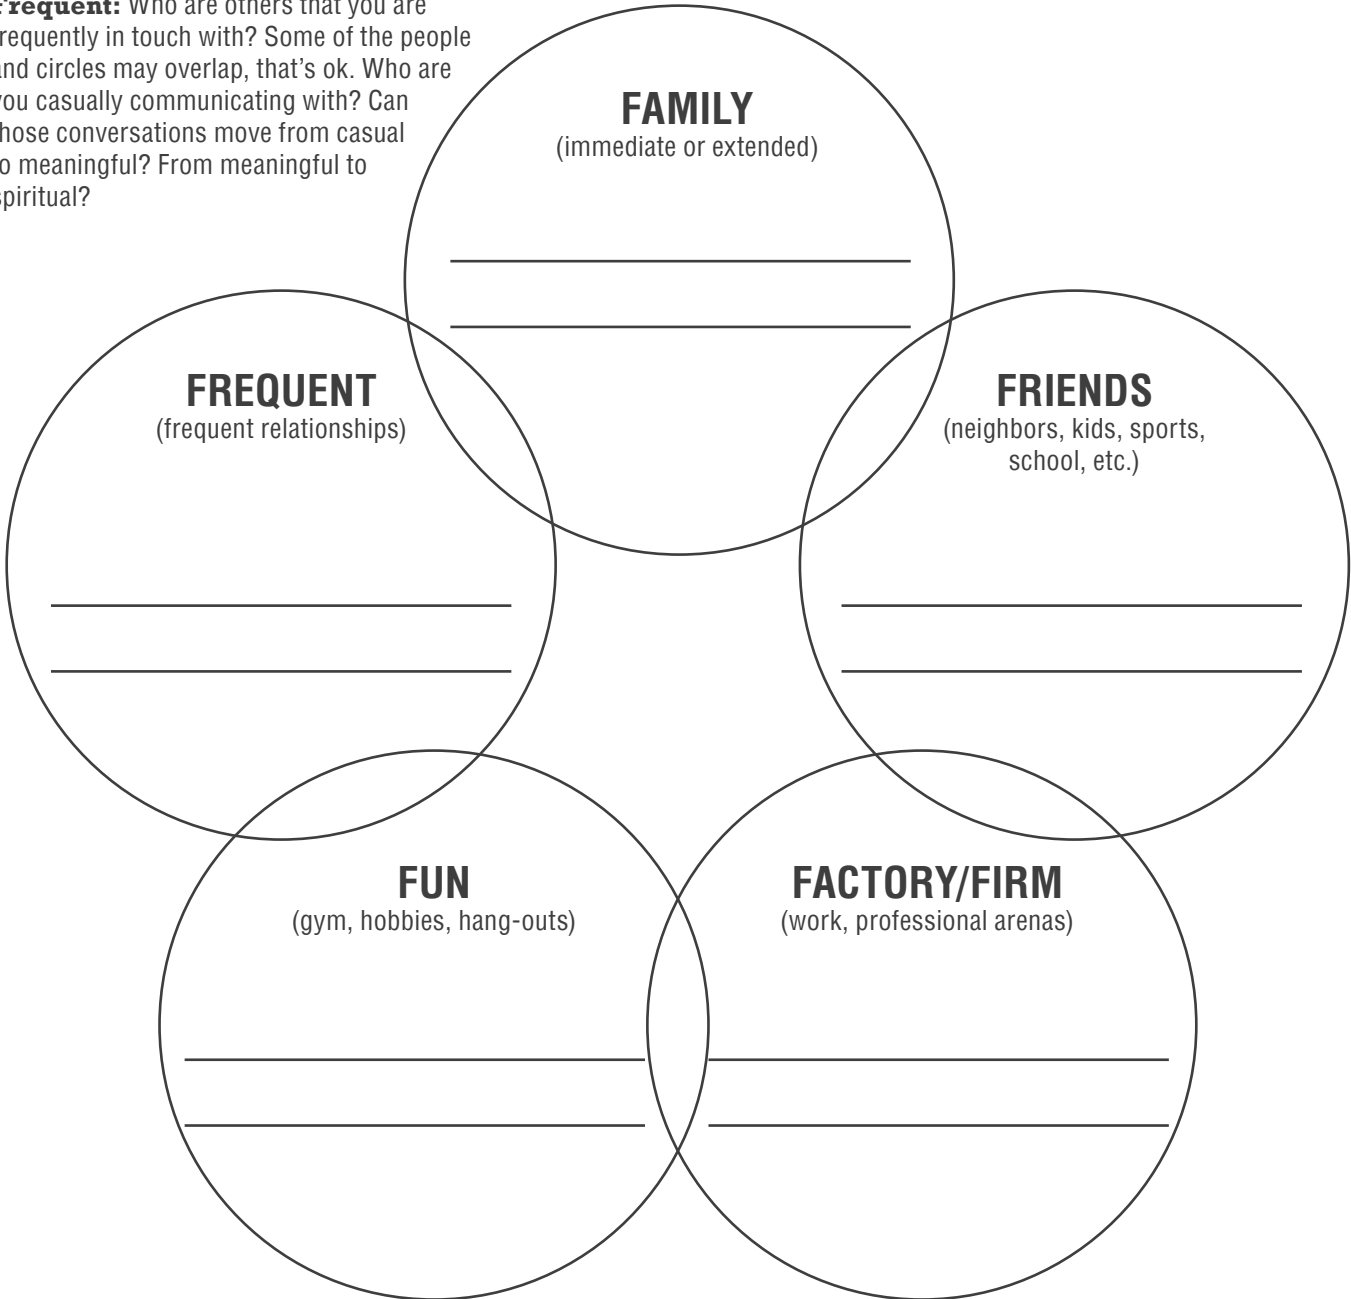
Frequent: Who are others that you are requently in touch with? Some of the people and circles may overlap, that's ok. Who are you casually communicating with? Can hose conversations move from casual o meaningful? From meaningful to spiritual?

FAMILY
(immediate or extended)

FREQUENT
(frequent relationships)

FRIENDS
(neighbors, kids, sports, school, etc.)

FUN
(gym, hobbies, hang-outs)

FACTORY/FIRM
(work, professional arenas)